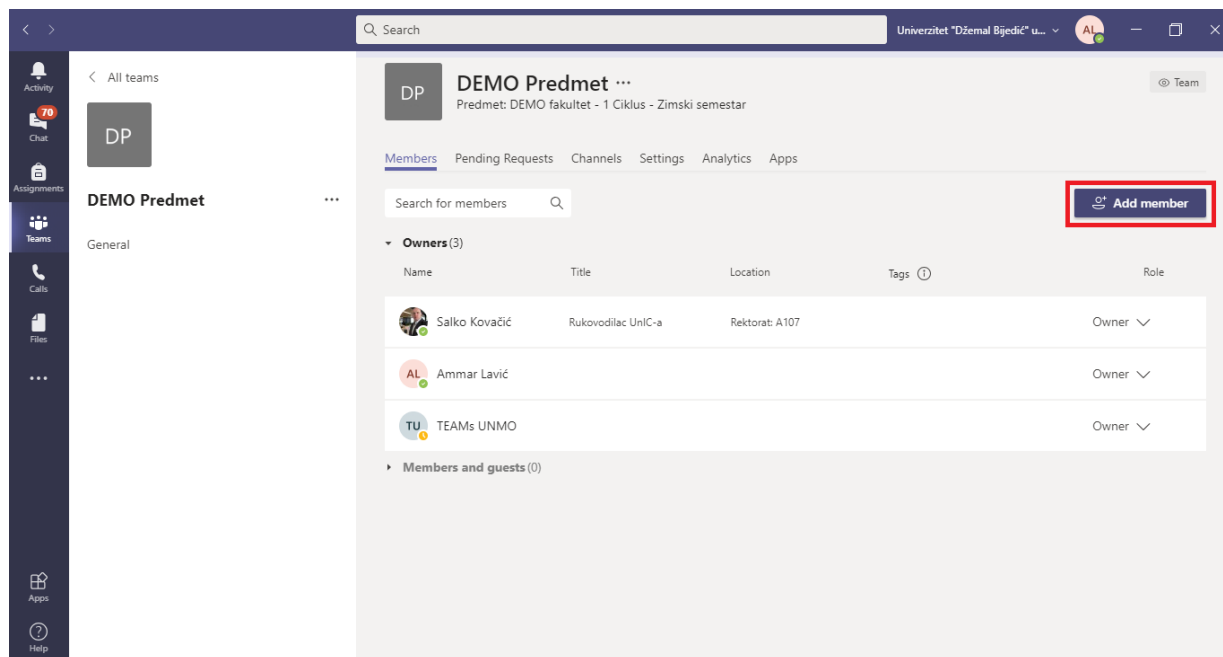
Search

Univerzitet "Džemal Bijedić" u...

AL

Activity

70

Chat

Assignments

Teams

Calls

Files

...

Apps

Help

All teams

DP

DEMO Predmet ...

General

DP

DEMO Predmet ...

Predmet: DEMO fakultet - 1 Ciklus - Zimski semestar

Team

Members Pending Requests Channels Settings Analytics Apps

Search for members

Add member

Owners (3)

| Name | Title | Location | Tags | Role |
|---|---|---|---|---|
| Salko Kovačić | Rukovodilac UnIC-a | Rektorat: A107 | | Owner |
| AL Ammar Lavić | | | | Owner |
| TU TEAMs UNMO | | | | Owner |

Members and guests (0)